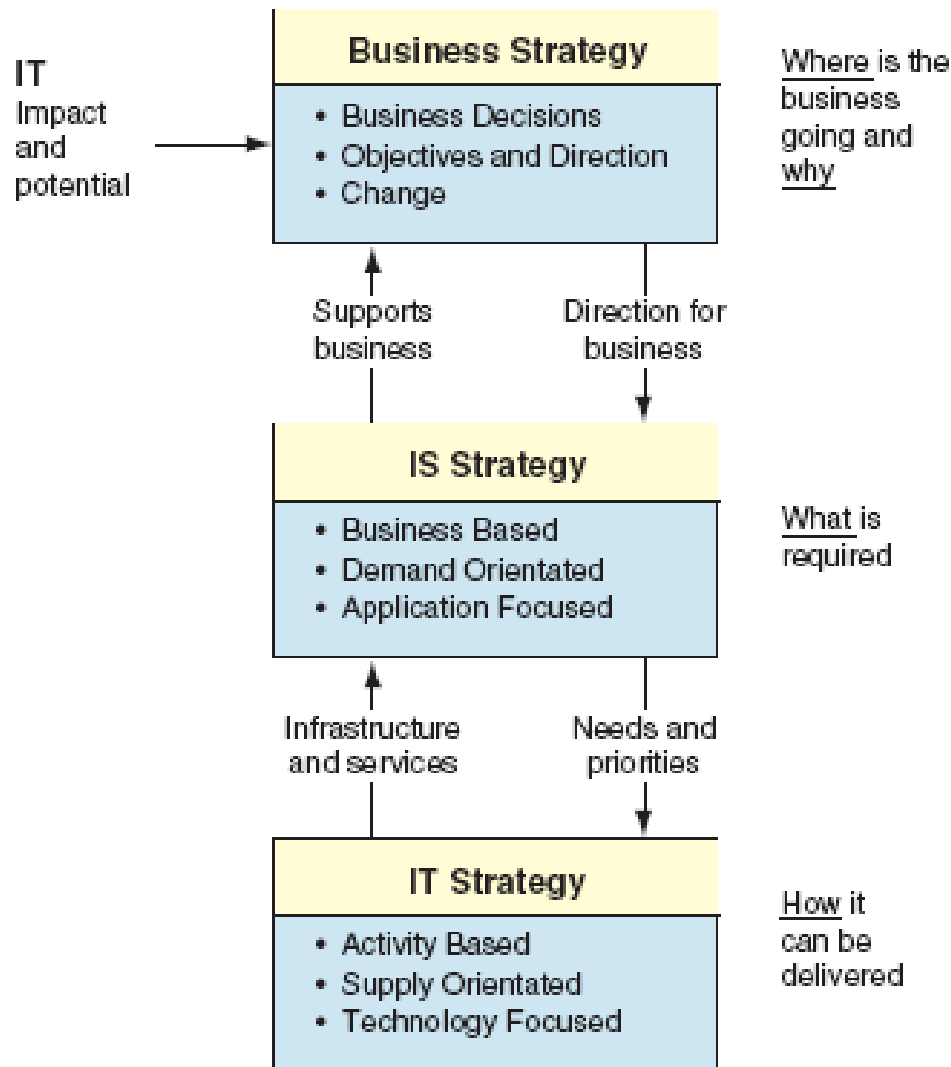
IT
Impact and potential

Business Strategy
• Business Decisions
• Objectives and Direction
• Change

Where is the business going and why

Supports business

Direction for business

IS Strategy
• Business Based
• Demand Orientated
• Application Focused

What is required

Infrastructure and services

Needs and priorities

IT Strategy
• Activity Based
• Supply Orientated
• Technology Focused

How it can be delivered